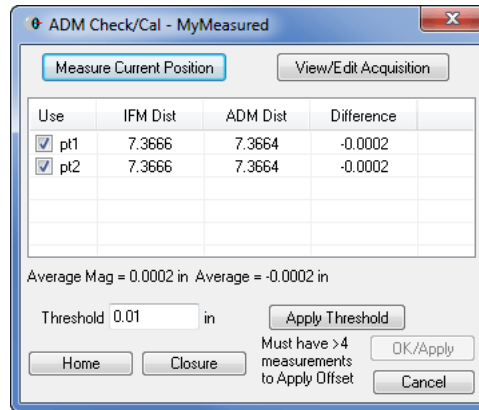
ADM Check/Cal - MyMeasured

Measure Current Position

View/Edit Acquisition

| Use | IFM Dist | ADM Dist | Difference |
|---|---|---|---|
| pt1 | 7.3666 | 7.3664 | -0.0002 |
| pt2 | 7.3666 | 7.3664 | -0.0002 |

Average Mag = 0.0002 in Average = -0.0002 in

Threshold 0.01 in

Apply Threshold

Home

Closure

Must have >4 measurements to Apply Offset

OK/Apply

Cancel